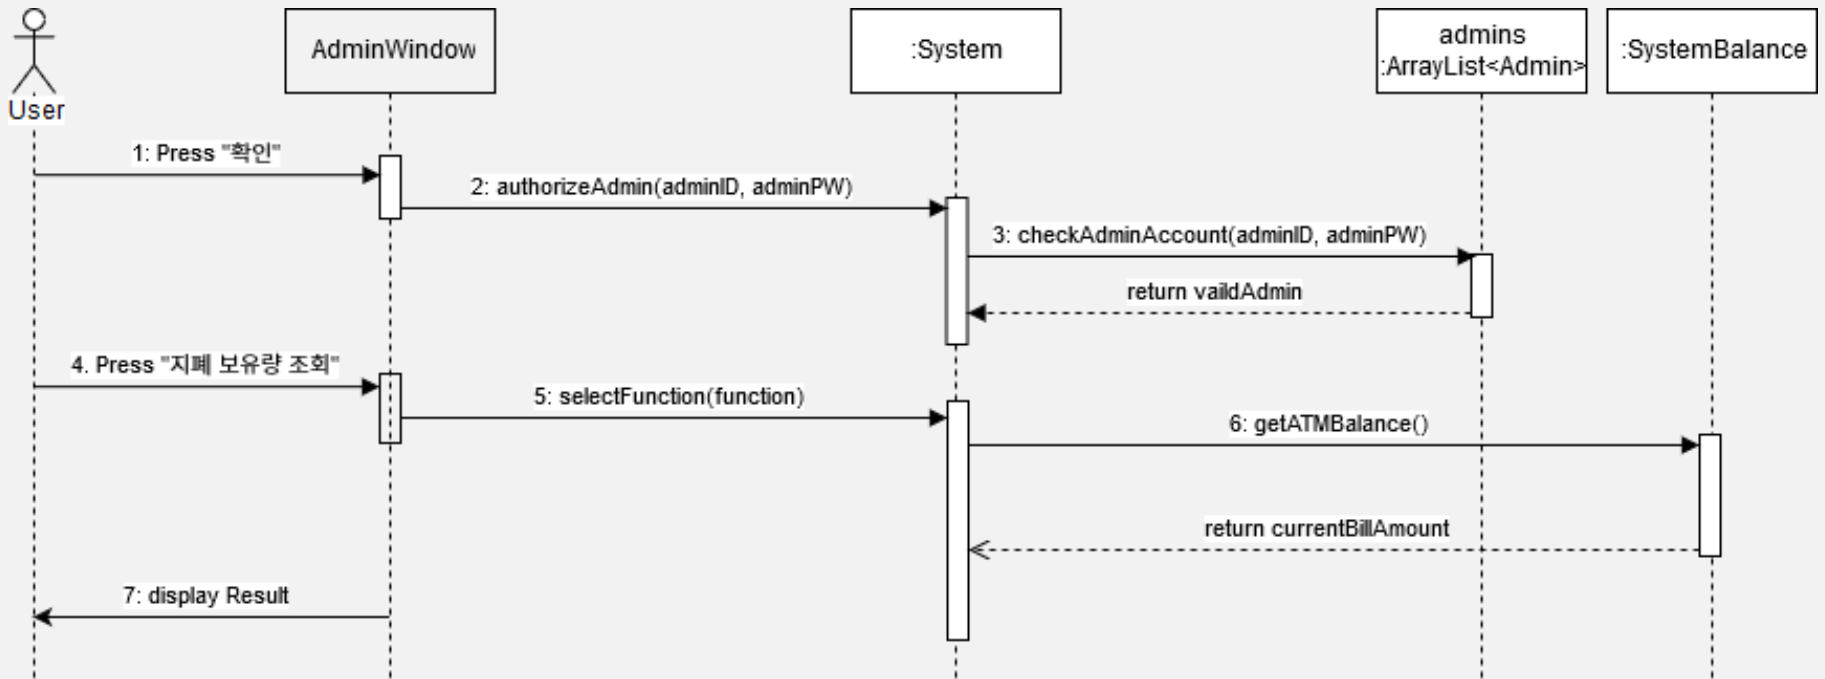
User

AdminWindow

:System

admins
:ArrayList<Admin>

:SystemBalance

1: Press "확인"

2: authorizeAdmin(adminID, adminPW)

3: checkAdminAccount(adminID, adminPW)

return vaildAdmin

4. Press "지폐 보유량 조회"

5: selectFunction(function)

6: getATMBalance()

return currentBillAmount

7: display Result